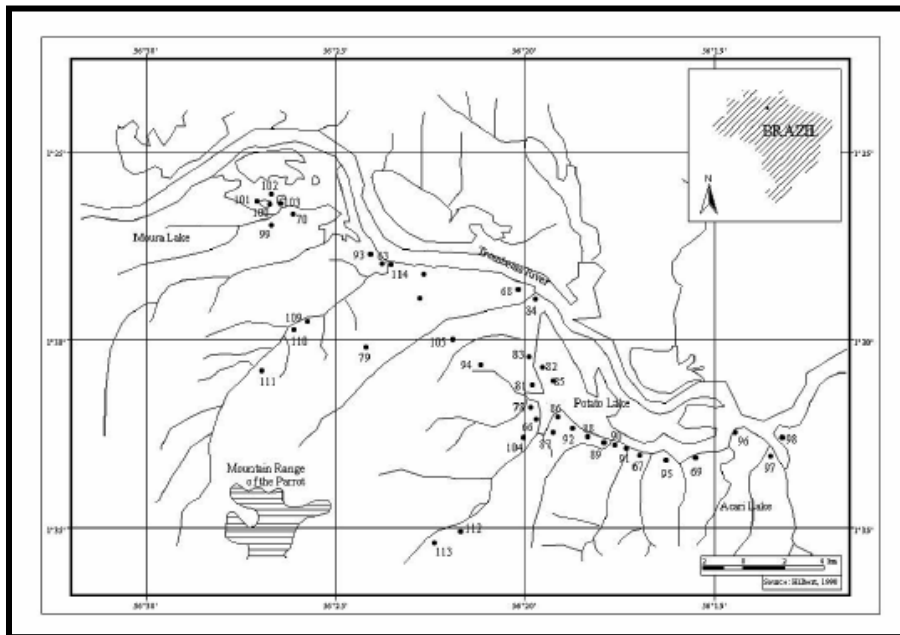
56°30'
56°25'
56°20'
56°15'
1°25'
1°25'
1°30'
1°30'
1°35'
1°35'
56°30'
56°25'
56°20'
56°15'
BRAZIL
N
102
101
103
100
70
99
Moura Lake
93
83
114
Trombetas River
68
84
109
110
79
105
111
94
83
82
81
85
71
86
Potato Lake
66
104
87
92
88
89
90
91
67
95
69
96
98
97
Acari Lake
Mountain Range of the Parrot
112
113
2 0 2 4 km
Source: Hilbert, 1998